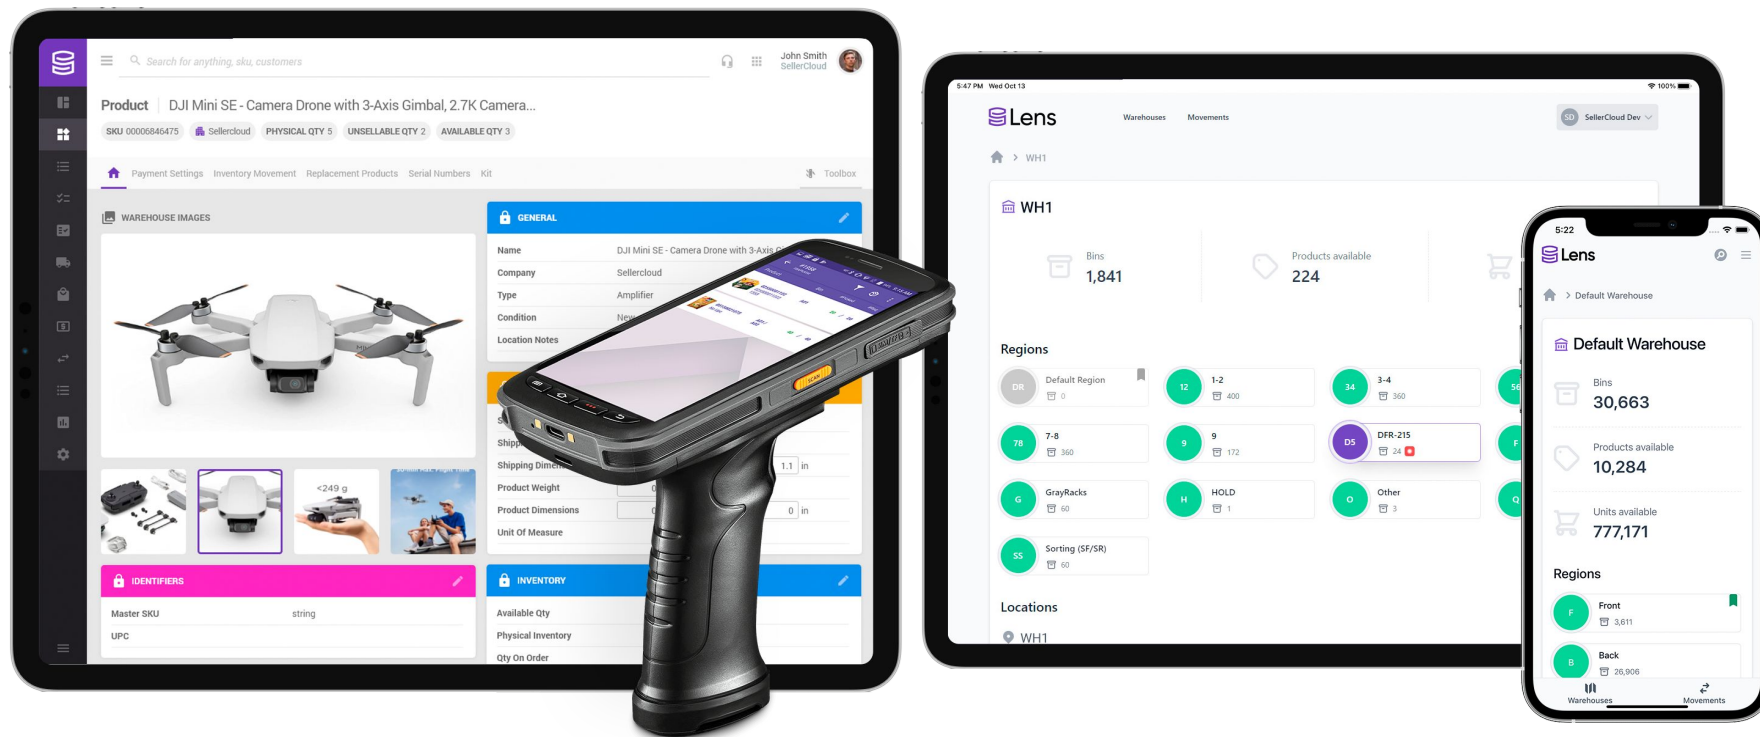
Search for anything, sku, customers

John Smith
SellerCloud

Product DJI Mini SE - Camera Drone with 3-Axis Gimbal, 2.7K Camera...

SKU 00006846475 Sellercloud PHYSICAL QTY 5 UNSELLABLE QTY 2 AVAILABLE QTY 3

Payment Settings Inventory Movement Replacement Products Serial Numbers Kit Toolbox

WAREHOUSE IMAGES

<249 g

GENERAL

Name DJI Mini SE - Camera Drone with 3-Axis G
Company Sellercloud
Type Amplifier
Condition New
Location Notes

Shipping Dime
Product Weight
Product Dimensions
Unit Of Measure

1.1 in
0 in

IDENTIFIERS

Master SKU string
UPC

INVENTORY

Available Qty
Physical Inventory
Qty On Order

5:47 PM Wed Oct 13 100%

Lens Warehouses Movements SD SellerCloud Dev

WH1

WH1

Bins
1,841

Products available
224

Regions

DR Default Region 0
12 1-2 400
34 3-4 360
78 7-8 360
9 9 172
DS DFR-215 24
G GrayRacks 60
H HOLD 1
O Other 3
SS Sorting (SF/SR) 60

Locations

WH1

5:22

Lens

Default Warehouse

Default Warehouse

Bins
30,663

Products available
10,284

Units available
777,171

Regions

F Front 3,611
B Back 26,906

Warehouses Movements